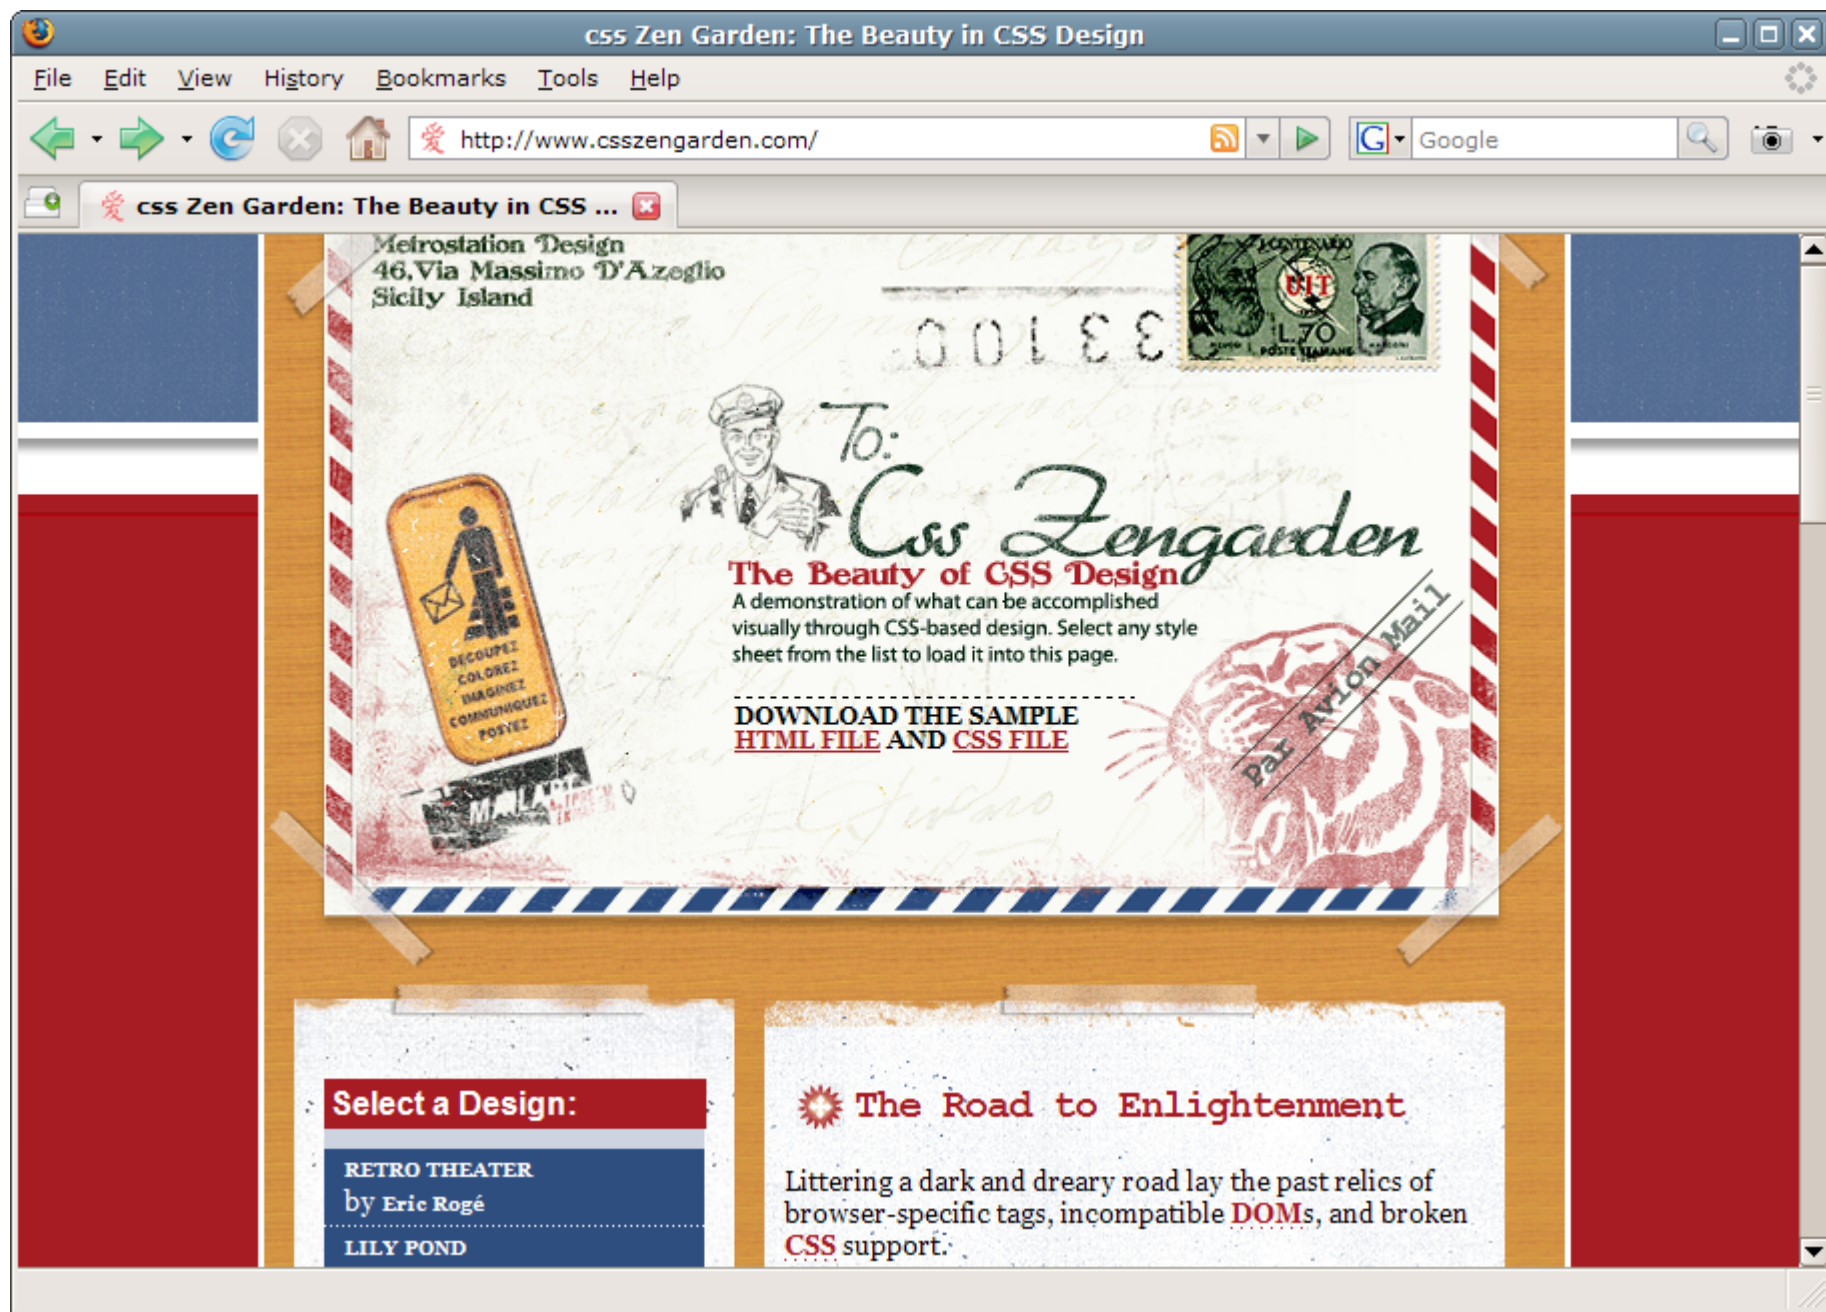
css Zen Garden: The Beauty in CSS Design

File Edit View History Bookmarks Tools Help

http://www.csszengarden.com/

Google

css Zen Garden: The Beauty in CSS ...

Metrostation Design
46,Via Massimo D'Azeglio
Sicily Island

OOLEE

UIT
L.70
POSTE ITALIANE

To:
Css Zengarden

The Beauty of CSS Design

A demonstration of what can be accomplished visually through CSS-based design. Select any style sheet from the list to load it into this page.

DOWNLOAD THE SAMPLE HTML FILE AND CSS FILE

Par Avion Mail

DECOUPEZ
COLOREZ
IMAGINEZ
COMMUNIQUEZ
POSTEZ

MAILART

Select a Design:

RETRO THEATER
by Eric Rogé

LILY POND

The Road to Enlightenment

Littering a dark and dreary road lay the past relics of browser-specific tags, incompatible DOMs, and broken CSS support.